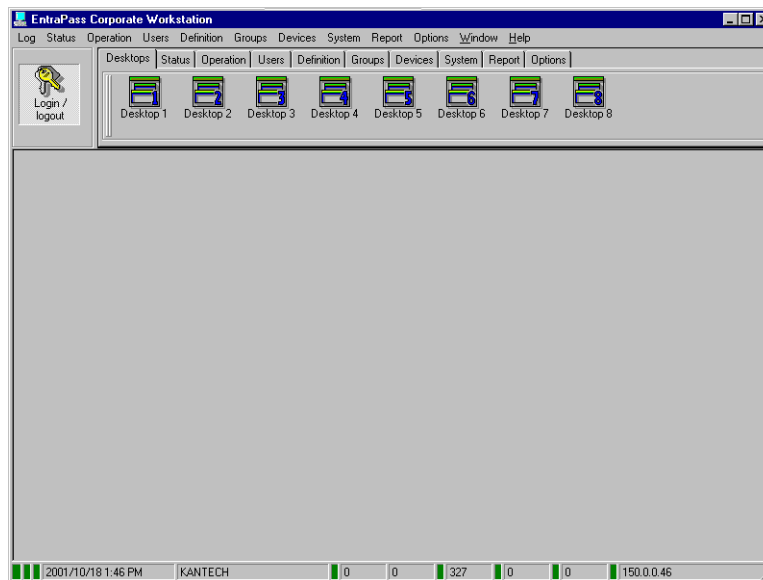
EntraPass Corporate Workstation

Log Status Operation Users Definition Groups Devices System Report Options Window Help

Login / logout

Desktops | Status | Operation | Users | Definition | Groups | Devices | System | Report | Options

1 Desktop 1
2 Desktop 2
3 Desktop 3
4 Desktop 4
5 Desktop 5
6 Desktop 6
7 Desktop 7
8 Desktop 8

2001/10/18 1:46 PM | KANTECH | 0 | 0 | 327 | 0 | 0 | 150.0.0.46